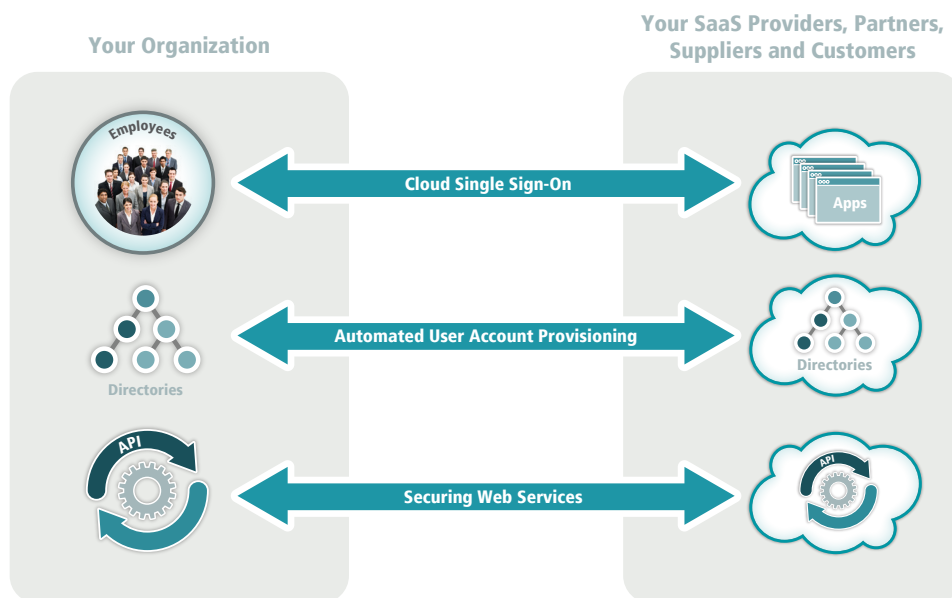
Your Organization

Your SaaS Providers, Partners, Suppliers and Customers

Employees

Cloud Single Sign-On

Apps

Automated User Account Provisioning

Directories

Directories

API

Securing Web Services

API